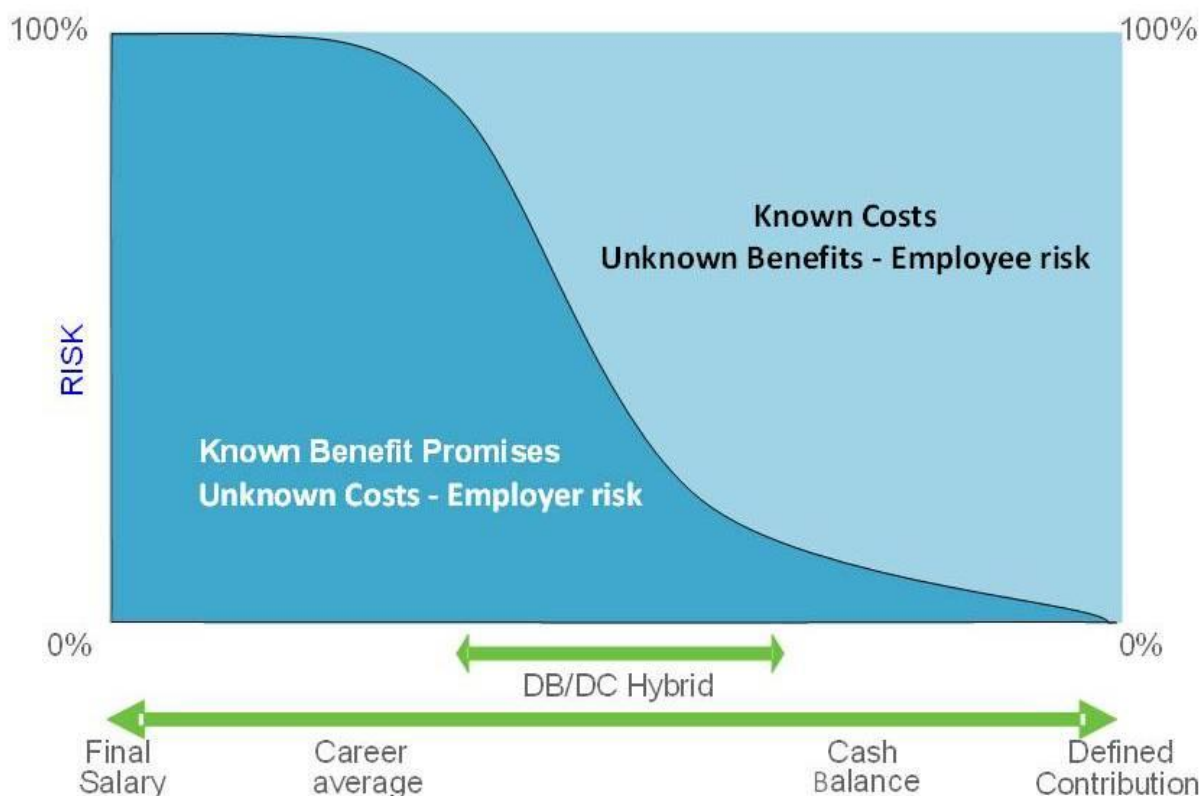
100%

100%

Known Costs
Unknown Benefits - Employee risk

RISK

Known Benefit Promises
Unknown Costs - Employer risk

0%

0%

DB/DC Hybrid

Final Salary

Career average

Cash Balance

Defined Contribution